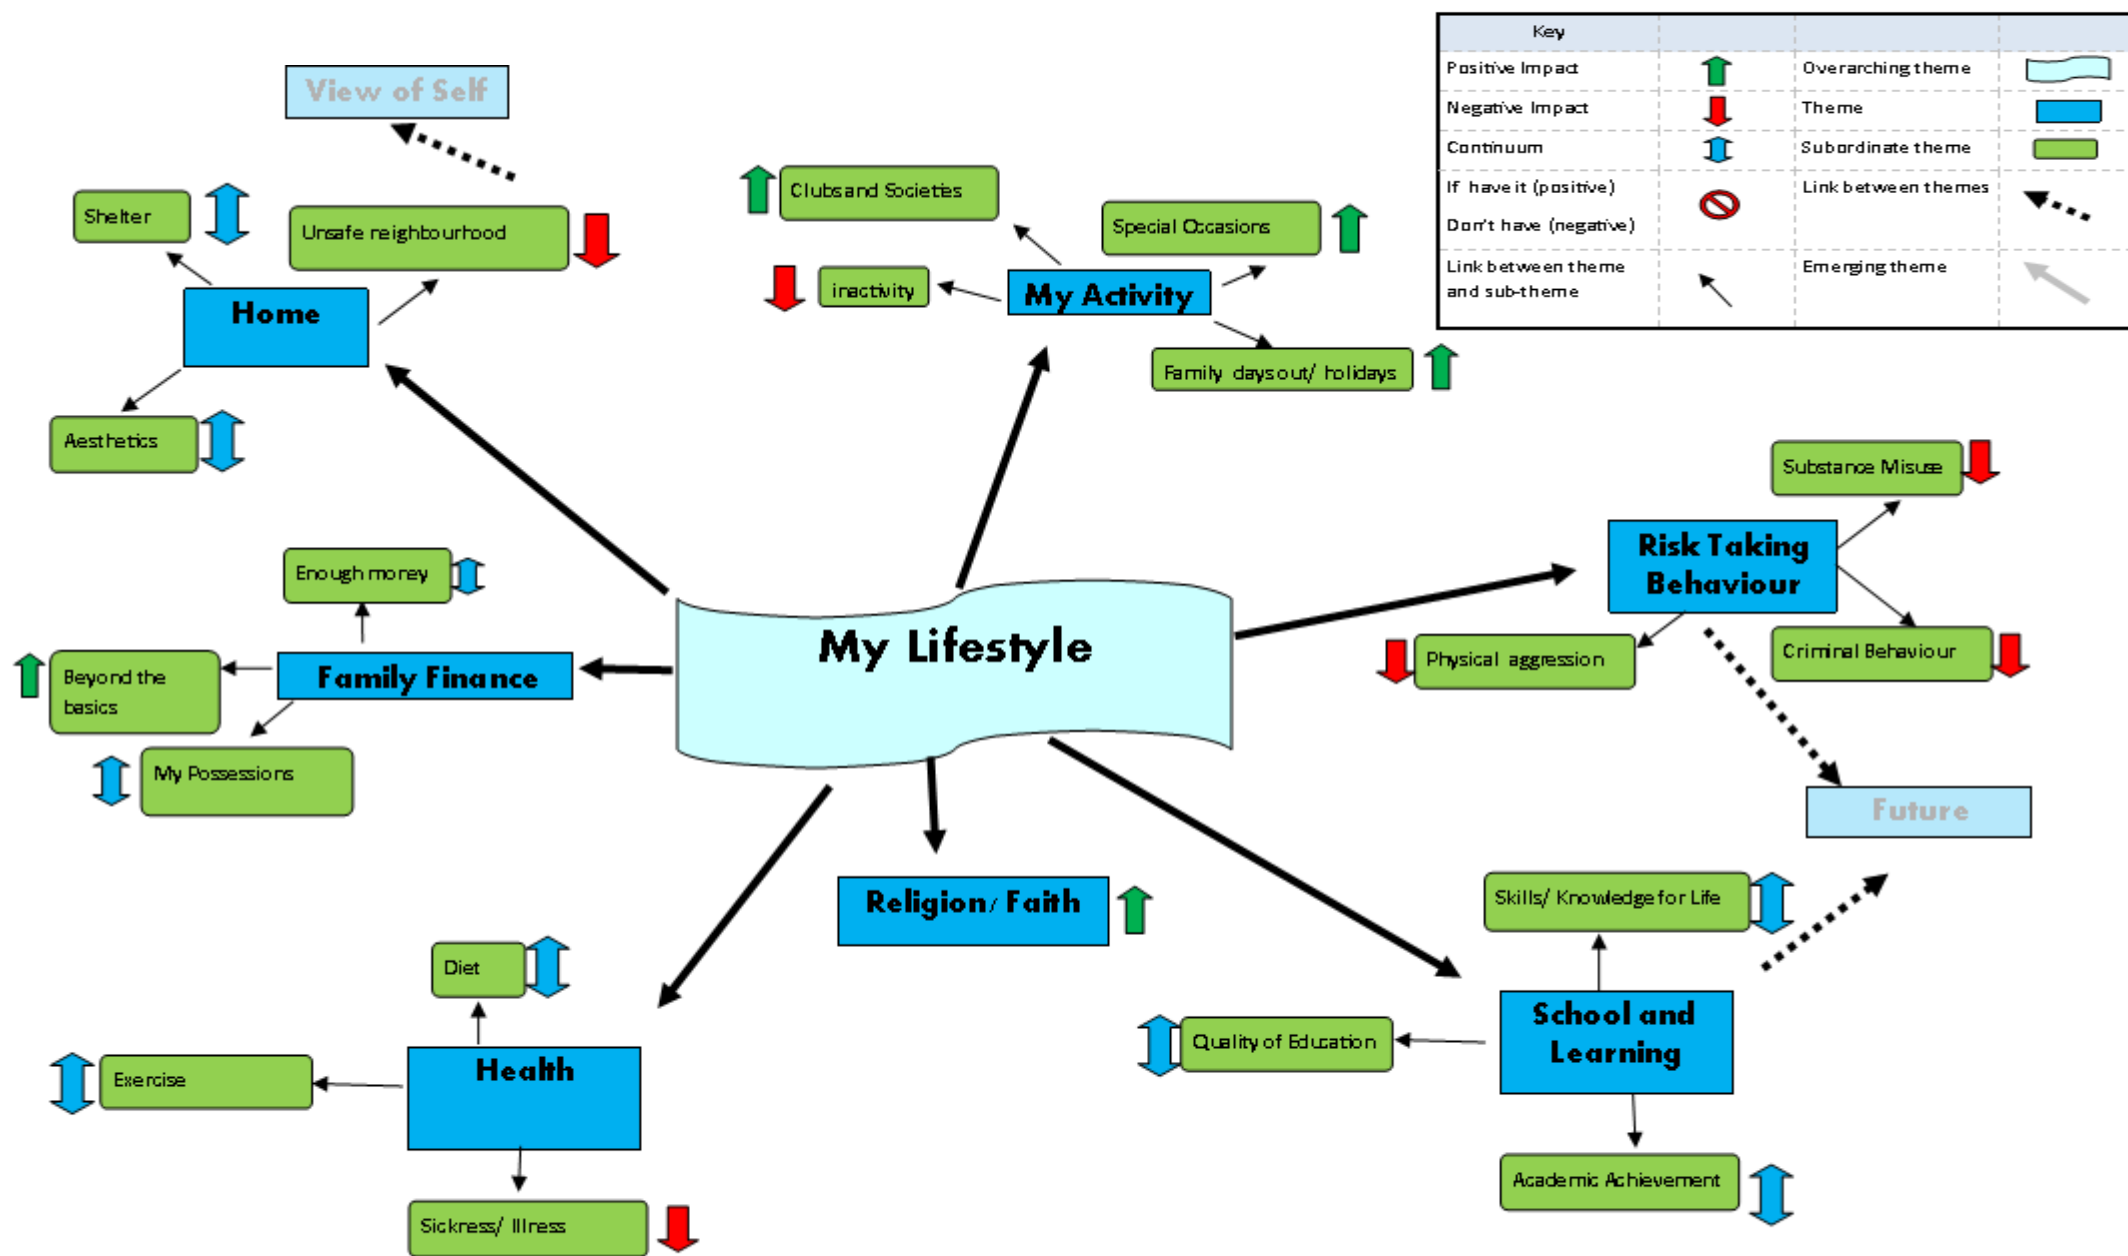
Key

| | | | |
|---|---|---|---|
| Positive Impact | | Overarching theme | |
| Negative Impact | | Theme | |
| Continuum | | Subordinate theme | |
| If have it (positive) Don't have (negative) | | Link between themes | |
| Link between theme and sub-theme | | Emerging theme | |

View of Self

Shelter

Unsafe neighbourhood

Home

Aesthetics

Clubs and Societies

Special Occasions

inactivity

My Activity

Family days out/ holidays

Substance Misuse

Risk Taking Behaviour

Enough money

Beyond the basics

Family Finance

My Possessions

My Lifestyle

Physical aggression

Criminal Behaviour

Future

Religion/ Faith

Skills/ Knowledge for Life

Diet

Exercise

Health

Sickness/ Illness

Quality of Education

School and Learning

Academic Achievement